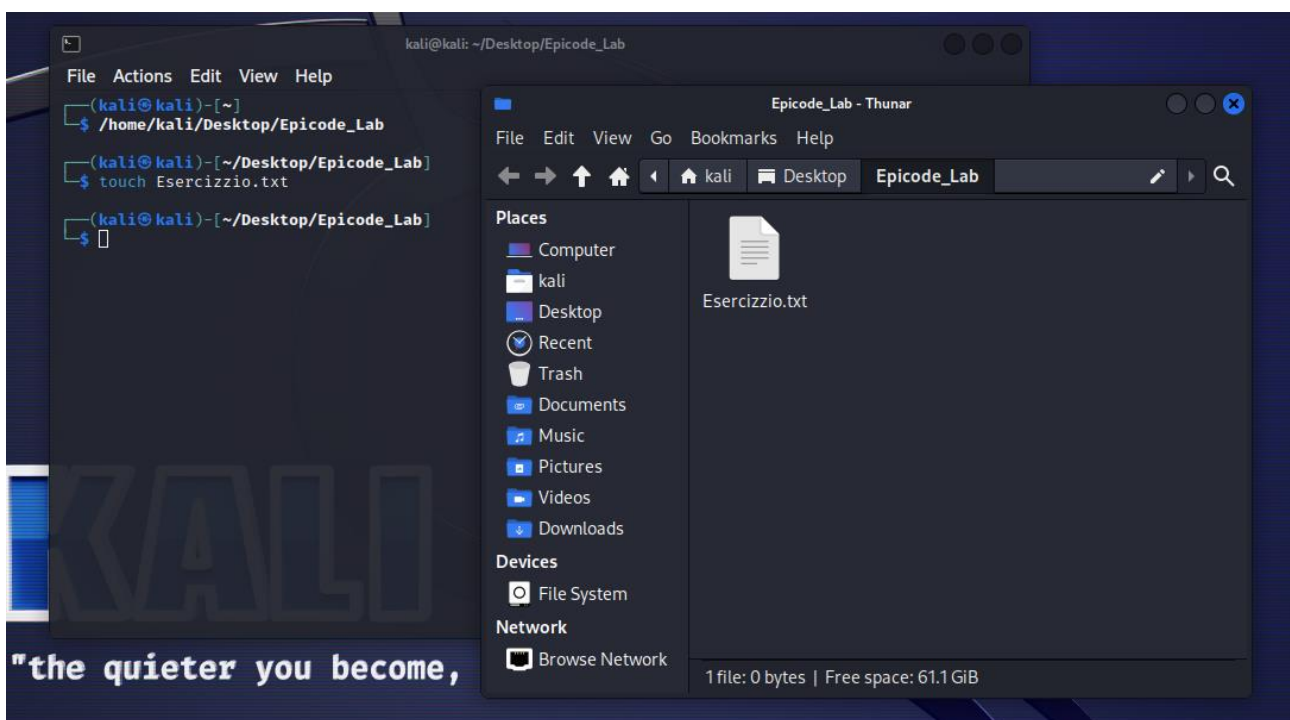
kali@kali: ~/Desktop/Epicode_Lab

File Actions Edit View Help

┌──(kali㉿kali)-[~]
└─$ /home/kali/Desktop/Epicode_Lab

┌──(kali㉿kali)-[~/Desktop/Epicode_Lab]
└─$ touch Esercizzio.txt

┌──(kali㉿kali)-[~/Desktop/Epicode_Lab]
└─$

Epicode_Lab - Thunar

File Edit View Go Bookmarks Help

kali Desktop Epicode_Lab

Places
Computer
kali
Desktop
Recent
Trash
Documents
Music
Pictures
Videos
Downloads
Devices
File System
Network
Browse Network

Esercizzio.txt

1 file: 0 bytes | Free space: 61.1 GiB

KALI

"the quieter you become,